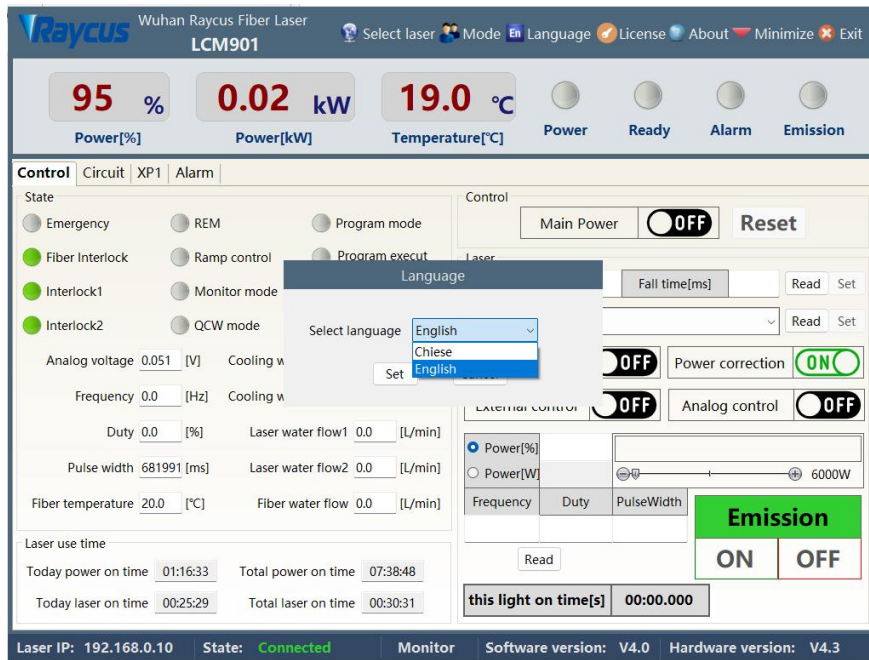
Raycus Wuhan Raycus Fiber Laser LCM901

Select laser Mode Language License About Minimize Exit

95 %
Power[%]

0.02 kW
Power[kW]

19.0 ℃
Temperature[℃]

Power Ready Alarm Emission

Control Circuit XP1 Alarm

State

Emergency REM Program mode
Fiber Interlock Ramp control Program execut
Interlock1 Monitor mode
Interlock2 QCW mode

Analog voltage 0.051 [V] Cooling w
Frequency 0.0 [Hz] Cooling w
Duty 0.0 [%] Laser water flow1 0.0 [L/min]
Pulse width 681991 [ms] Laser water flow2 0.0 [L/min]
Fiber temperature 20.0 [℃] Fiber water flow 0.0 [L/min]

Laser use time
Today power on time 01:16:33 Total power on time 07:38:48
Today laser on time 00:25:29 Total laser on time 00:30:31

Control
Main Power OFF Reset

Laser
Fall time[ms] Read Set
Read Set
OFF Power correction ON
External control OFF Analog control OFF

Power[%]
Power[W]
6000W

Frequency Duty PulseWidth
Read

Emission
ON OFF

this light on time[s] 00:00.000

Language
Select language English
Chiese
English
Set Cancel

Laser IP: 192.168.0.10 State: Connected Monitor Software version: V4.0 Hardware version: V4.3